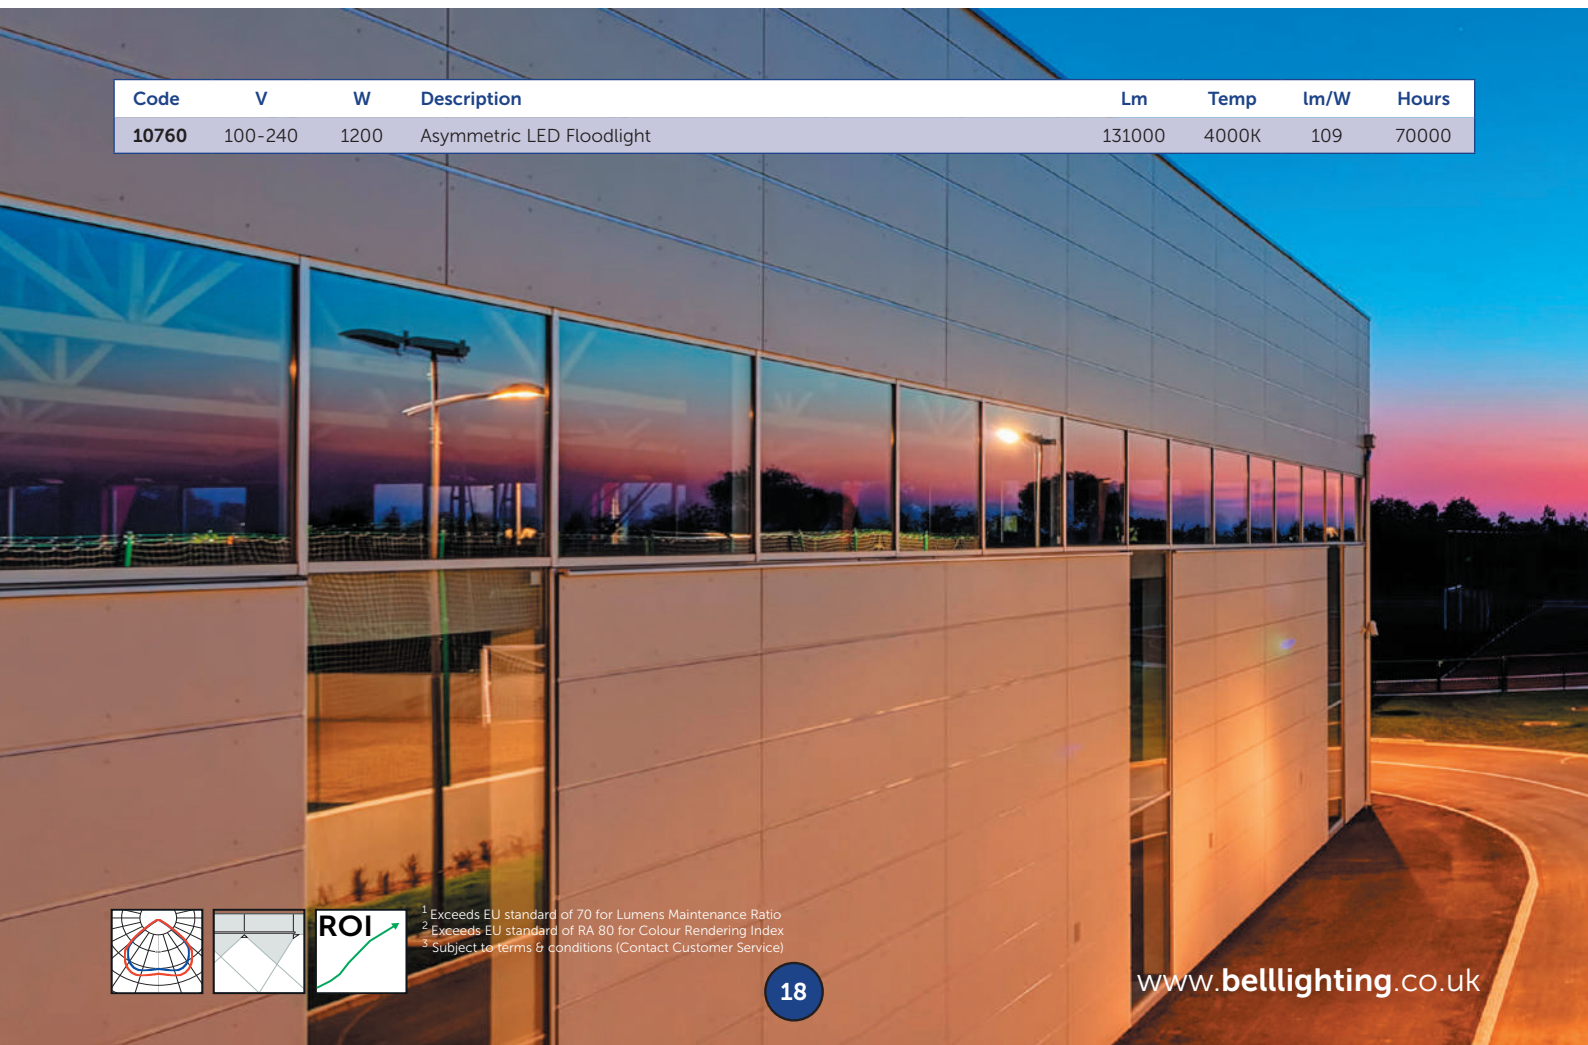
| Code | V | W | Description | Lm | Temp | lm/W | Hours |
|---|---|---|---|---|---|---|---|
| 10760 | 100-240 | 1200 | Asymmetric LED Floodlight | 131000 | 4000K | 109 | 70000 |

ROI

$^1$ Exceeds EU standard of 70 for Lumens Maintenance Ratio
$^2$ Exceeds EU standard of RA 80 for Colour Rendering Index
$^3$ Subject to terms & conditions (Contact Customer Service)

18

www.belllighting.co.uk